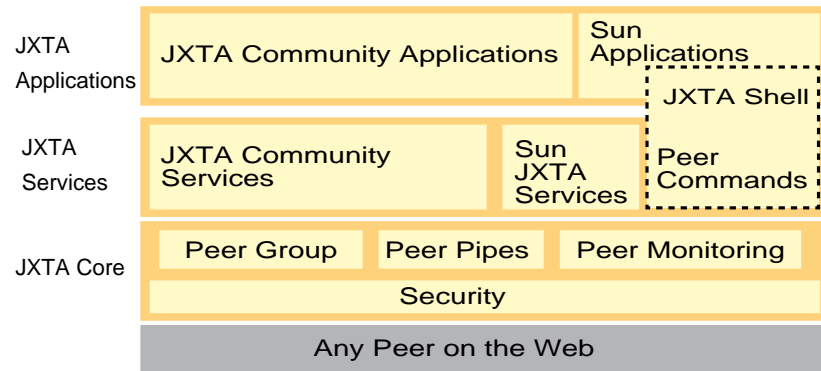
JXTA Applications

JXTA Community Applications

Sun Applications

JXTA Shell

JXTA Services

JXTA Community Services

Sun JXTA Services

Peer Commands

JXTA Core

Peer Group

Peer Pipes

Peer Monitoring

Security

Any Peer on the Web